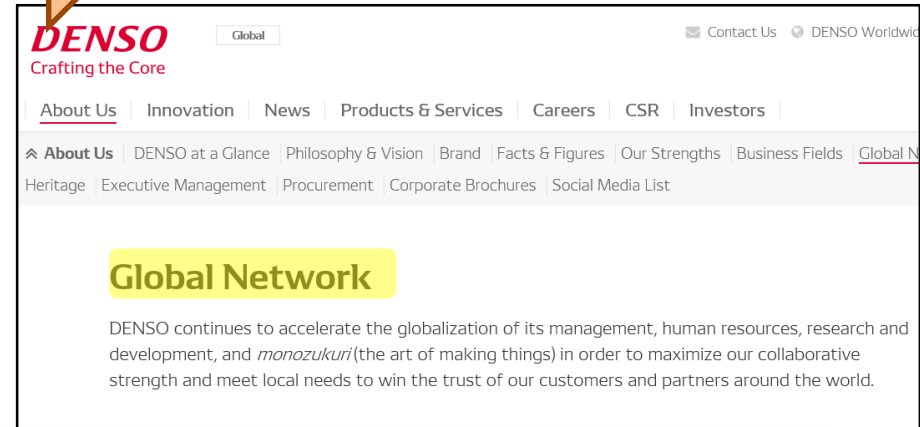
DENSO
Crafting the Core

Global

Contact Us DENSO Worldwid

About Us | Innovation | News | Products & Services | Careers | CSR | Investors

About Us | DENSO at a Glance | Philosophy & Vision | Brand | Facts & Figures | Our Strengths | Business Fields | Global N

Heritage | Executive Management | Procurement | Corporate Brochures | Social Media List

Global Network

DENSO continues to accelerate the globalization of its management, human resources, research and development, and *monozukuri* (the art of making things) in order to maximize our collaborative strength and meet local needs to win the trust of our customers and partners around the world.